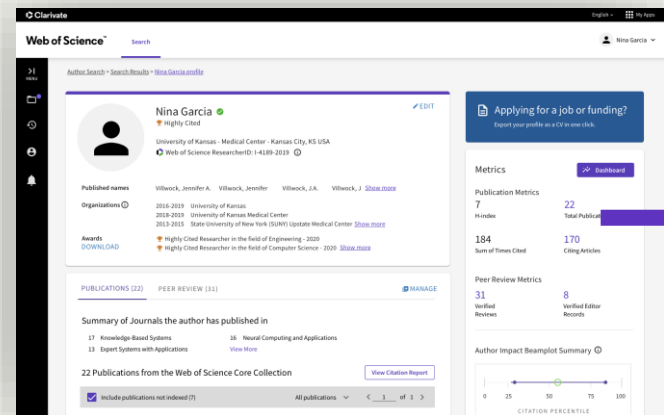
Clarivate

English My Apps

Web of Science™ Search

Nina Garcia

MENU

Author Search > Search Results > Nina Garcia profile

Nina Garcia
Highly Cited

EDIT

University of Kansas - Medical Center - Kansas City, KS USA
Web of Science ResearcherID: I-4189-2019

Published names Villwock, Jennifer A. Villwock, Jennifer Villwock, J.A. Villwock, J Show more

Organizations
2016-2019 University of Kansas
2018-2019 University of Kansas Medical Center
2013-2015 State University of New York (SUNY) Upstate Medical Center Show more

Awards
DOWNLOAD
Highly Cited Researcher in the field of Engineering - 2020
Highly Cited Researcher in the field of Computer Science - 2020 Show more

Applying for a job or funding?
Export your profile as a CV in one click.

Metrics
Dashboard

Publication Metrics
7
H-index
22
Total Publicat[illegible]

184
Sum of Times Cited
170
Citing Articles

Peer Review Metrics
31
Verified Reviews
8
Verified Editor Records

PUBLICATIONS (22) PEER REVIEW (31) MANAGE

Summary of Journals the author has published in

17 Knowledge-Based Systems
13 Expert Systems with Applications
16 Neural Computing and Applications
View More

22 Publications from the Web of Science Core Collection

View Citation Report

Include publications not indexed (7)

All publications < 1 of 1 >

Author Impact Beamplot Summary

0 25 50 75 100
CITATION PERCENTILE